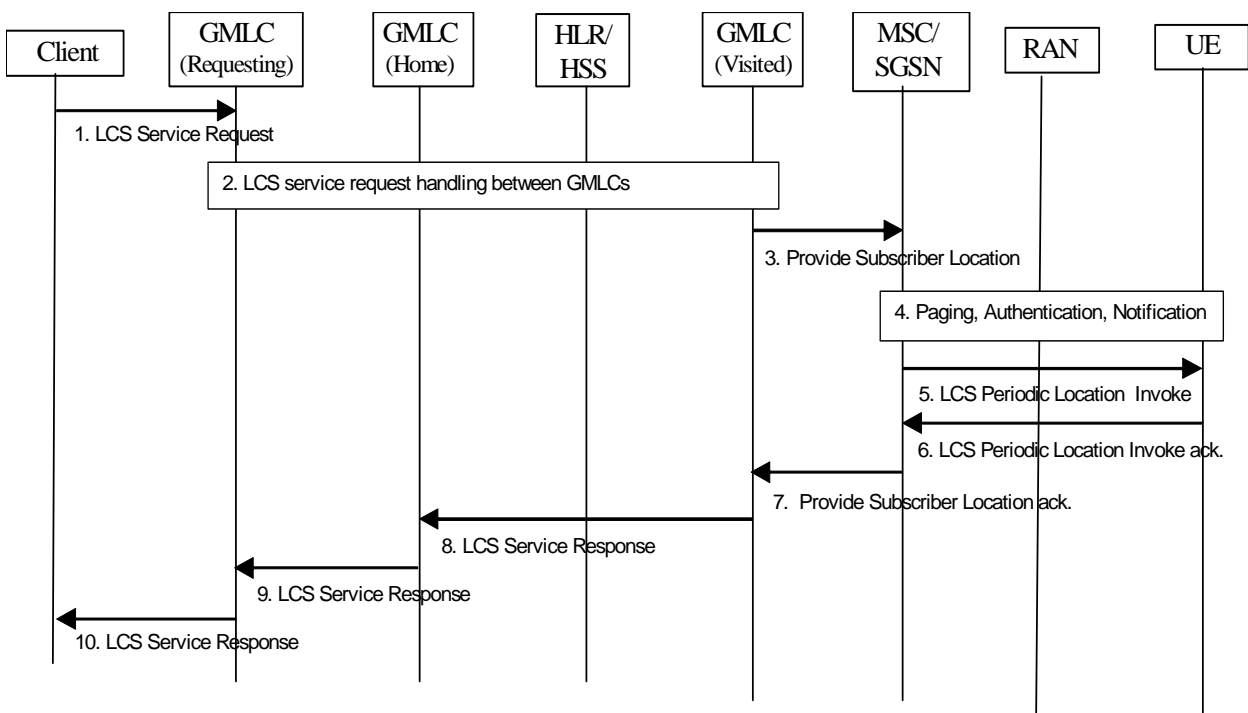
Client

GMLC (Requesting)

GMLC (Home)

HLR/ HSS

GMLC (Visited)

MSC/ SGSN

RAN

UE

1. LCS Service Request

2. LCS service request handling between GMLCs

3. Provide Subscriber Location

4. Paging, Authentication, Notification

5. LCS Periodic Location Invoke

6. LCS Periodic Location Invoke ack.

7. Provide Subscriber Location ack.

8. LCS Service Response

9. LCS Service Response

10. LCS Service Response